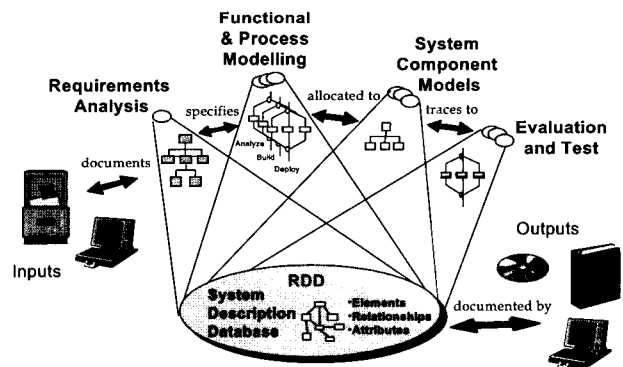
Functional & Process Modelling

System Component Models

Requirements Analysis

specifies

allocated to

traces to

Evaluation and Test

documents

Analyze

Build

Deploy

Inputs

Outputs

RDD

System Description Database

•Elements
•Relationships
•Attributes

documented by